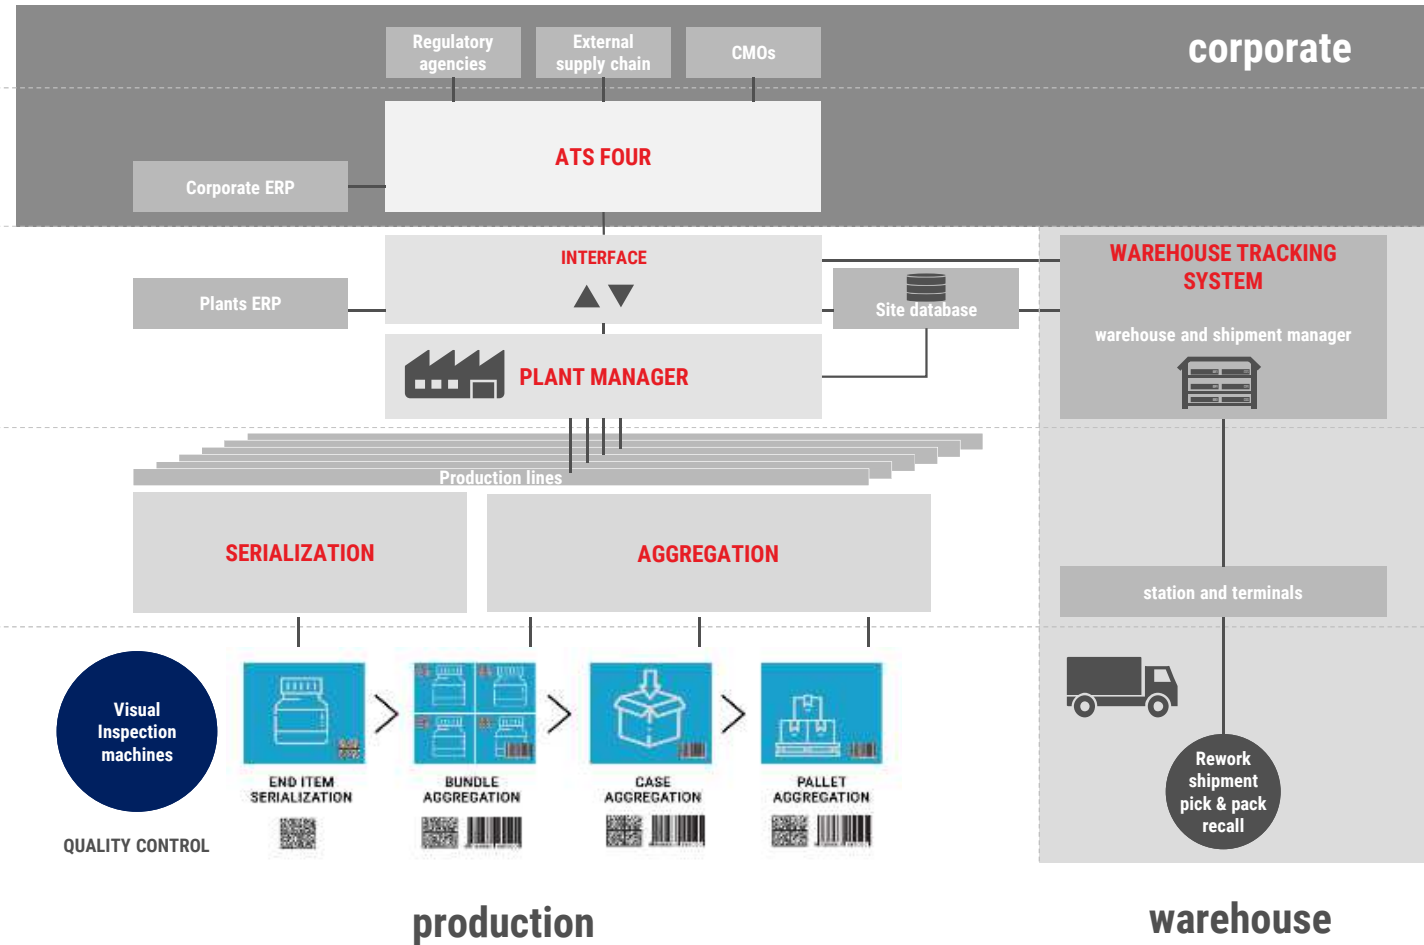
Regulatory agencies

External supply chain

CMOs

corporate

ATS FOUR

Corporate ERP

INTERFACE

Plants ERP

Site database

WAREHOUSE TRACKING SYSTEM

warehouse and shipment manager

PLANT MANAGER

Production lines

SERIALIZATION

AGGREGATION

station and terminals

Visual Inspection machines

END ITEM SERIALIZATION

BUNDLE AGGREGATION

CASE AGGREGATION

PALLET AGGREGATION

Rework shipment pick & pack recall

QUALITY CONTROL

production

warehouse